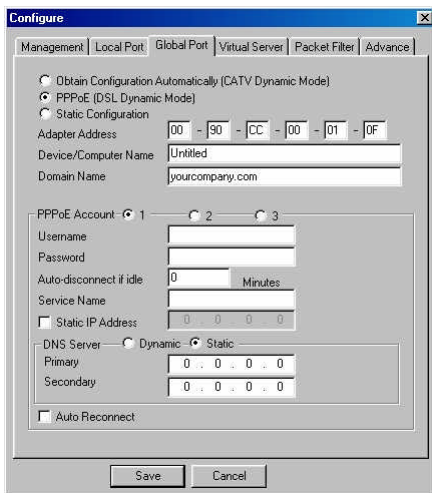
Configure

Management | Local Port | Global Port | Virtual Server | Packet Filter | Advance

Obtain Configuration Automatically (CATV Dynamic Mode)
PPPoE (DSL Dynamic Mode)
Static Configuration

Adapter Address 00 - 90 - CC - 00 - 01 - 0F
Device/Computer Name Untitled
Domain Name yourcompany.com

PPPoE Account 1 2 3
Username
Password
Auto-disconnect if idle 0 Minutes
Service Name
Static IP Address 0 . 0 . 0 . 0

DNS Server Dynamic Static
Primary 0 . 0 . 0 . 0
Secondary 0 . 0 . 0 . 0

Auto Reconnect

Save Cancel